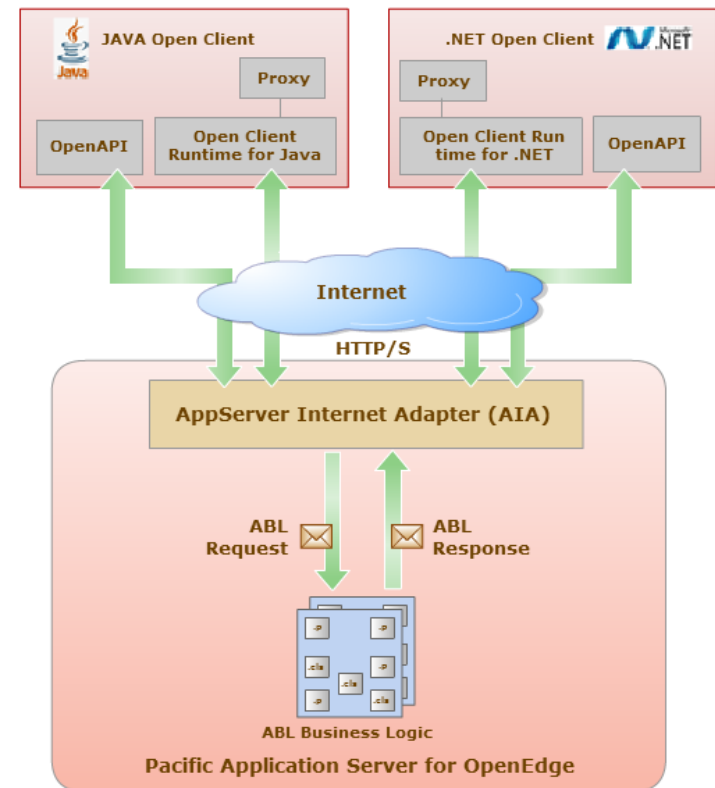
Java

JAVA Open Client

Proxy

OpenAPI

Open Client Runtime for Java

.NET Open Client

Microsoft .NET

Proxy

Open Client Run time for .NET

OpenAPI

Internet

HTTP/S

AppServer Internet Adapter (AIA)

ABL Request

ABL Response

.p

.p

.cls

.p

.cls

.p

.cls

ABL Business Logic

Pacific Application Server for OpenEdge